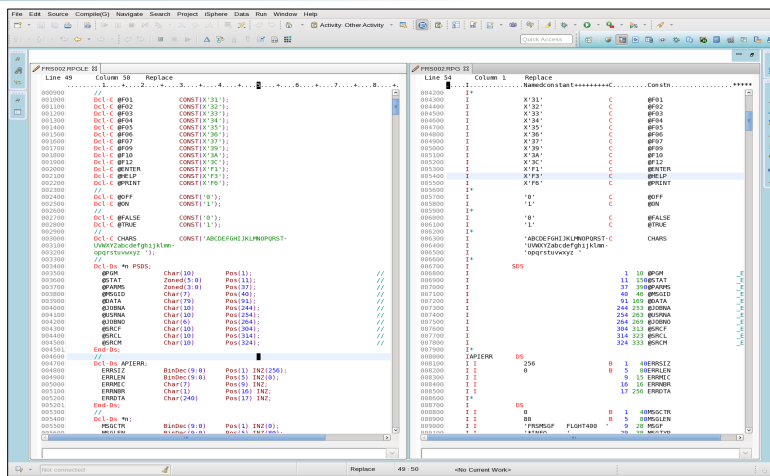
File Edit Source Compile(G) Navigate Search Project iSphere Data Run Window Help

Activity: Other Activity

Quick Access

FRS002.RPGLE

Line 49 Column 50 Replace

....+....1....+....2....+....3....+....4....+....5....+....6....+....7....+....8

| | |
|---|---|
| 000900 | // |
| 001000 | Dcl-C @F01 CONST(X'31'); |
| 001100 | Dcl-C @F02 CONST(X'32'); |
| 001200 | Dcl-C @F03 CONST(X'33'); |
| 001300 | Dcl-C @F04 CONST(X'34'); |
| 001400 | Dcl-C @F05 CONST(X'35'); |
| 001500 | Dcl-C @F06 CONST(X'36'); |
| 001600 | Dcl-C @F07 CONST(X'37'); |
| 001700 | Dcl-C @F09 CONST(X'39'); |
| 001800 | Dcl-C @F10 CONST(X'3A'); |
| 001900 | Dcl-C @F12 CONST(X'3C'); |
| 002000 | Dcl-C @ENTER CONST(X'F1'); |
| 002100 | Dcl-C @HELP CONST(X'F3'); |
| 002200 | Dcl-C @PRINT CONST(X'F6'); |
| 002300 | // |
| 002400 | Dcl-C @OFF CONST('0'); |
| 002500 | Dcl-C @ON CONST('1'); |
| 002600 | // |
| 002700 | Dcl-C @FALSE CONST('0'); |
| 002800 | Dcl-C @TRUE CONST('1'); |
| 002900 | // |
| 003000 | Dcl-C CHARS CONST('ABCDEFGHIJKLMNOPQRST- |
| 003100 | UVWXYZabcdefghijklmn- |
| 003200 | opqrstuvwxyz '); |
| 003300 | // |
| 003400 | Dcl-Ds *n PSDS; |
| 003500 | @PGM Char(10) Pos(1); // |
| 003600 | @STAT Zoned(5:0) Pos(11); // |
| 003700 | @PARMS Zoned(3:0) Pos(37); // |
| 003800 | @MSGID Char(7) Pos(40); // |
| 003900 | @DATA Char(79) Pos(91); // |
| 004000 | @JOBNA Char(10) Pos(244); // |
| 004100 | @USRNA Char(10) Pos(254); // |
| 004200 | @JOBNO Char(6) Pos(264); // |
| 004300 | @SRCF Char(10) Pos(304); // |
| 004400 | @SRCL Char(10) Pos(314); // |
| 004500 | @SRCM Char(10) Pos(324); // |
| 004501 | End-Ds; |
| 004600 | // |
| 004700 | Dcl-Ds APIERR; |
| 004800 | ERRSIZ BinDec(9:0) Pos(1) INZ(256); |
| 004900 | ERRLEN BinDec(9:0) Pos(5) INZ(0); |
| 005000 | ERRMEC Char(7) Pos(9) INZ; |
| 005100 | ERRNBR Char(1) Pos(16) INZ; |
| 005200 | ERRDTA Char(240) Pos(17) INZ; |
| 005201 | End-Ds; |
| 005300 | // |
| 005400 | Dcl-Ds *n; |
| 005500 | MSGCTR BinDec(9:0) Pos(1) INZ(0); |

FRS002.RPG

Line 54 Column 1 Replace

.....I...........Namedconstant+++++++++C.........Constn.........*****

| | | | | |
|---|---|---|---|---|
| 004200 | I* | | | |
| 004300 | I | X'31' | C | @F01 |
| 004400 | I | X'32' | C | @F02 |
| 004500 | I | X'33' | C | @F03 |
| 004600 | I | X'34' | C | @F04 |
| 004700 | I | X'35' | C | @F05 |
| 004800 | I | X'36' | C | @F06 |
| 004900 | I | X'37' | C | @F07 |
| 005000 | I | X'39' | C | @F09 |
| 005100 | I | X'3A' | C | @F10 |
| 005200 | I | X'3C' | C | @F12 |
| 005300 | I | X'F1' | C | @ENTER |
| 005400 | I | X'F3' | C | @HELP |
| 005500 | I | X'F6' | C | @PRINT |
| 005600 | I* | | | |
| 005700 | I | '0' | C | @OFF |
| 005800 | I | '1' | C | @ON |
| 005900 | I* | | | |
| 006000 | I | '0' | C | @FALSE |
| 006100 | I | '1' | C | @TRUE |
| 006200 | I* | | | |
| 006300 | I | 'ABCDEFGHIJKLMNOPQRST-C | | CHARS |
| 006400 | I | 'UVWXYZabcdefghijklmn- | | |
| 006500 | I | 'opqrstuvwxyz ' | | |
| 006600 | I* | | | |
| 006700 | I | SDS | | |
| 006800 | I | 1 10 @PGM | | |
| 006900 | I | 11 150@STAT | | |
| 007000 | I | 37 390@PARMS | | |
| 007100 | I | 40 46 @MSGID | | |
| 007200 | I | 91 169 @DATA | | |
| 007300 | I | 244 253 @JOBNA | | |
| 007400 | I | 254 263 @USRNA | | |
| 007500 | I | 264 269 @JOBNO | | |
| 007600 | I | 304 313 @SRCF | | |
| 007700 | I | 314 323 @SRCL | | |
| 007800 | I | 324 333 @SRCM | | |
| 007900 | I* | | | |
| 008000 | IAPIERR DS | | | |
| 008100 | I I 256 | B 1 40ERRSIZ | | |
| 008200 | I I 0 | B 5 80ERRLEN | | |
| 008300 | I | 9 15 ERRMEC | | |
| 008400 | I | 16 16 ERRNBR | | |
| 008500 | I | 17 256 ERRDTA | | |
| 008600 | I* | | | |
| 008700 | I DS | | | |
| 008800 | I I 0 | B 1 40MSGCTR | | |
| 008900 | I I 80 | B 5 80MSGLEN | | |
| 009000 | I I 'FRSMSGF FLGHT400 ' | 9 28 MSGF | | |

Not connected Replace 49 : 50 <No Current Work>